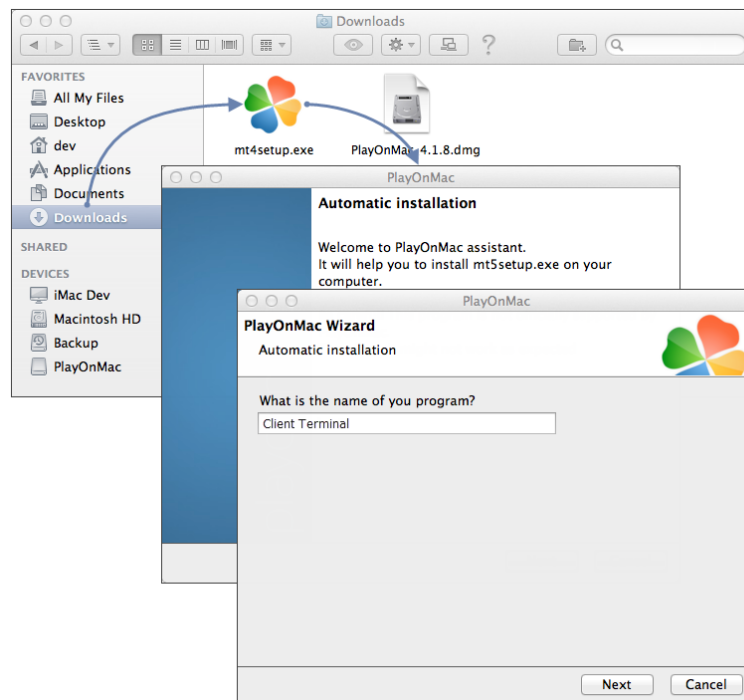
Downloads

FAVORITES
All My Files
Desktop
dev
Applications
Documents
Downloads
SHARED
DEVICES
iMac Dev
Macintosh HD
Backup
PlayOnMac

mt4setup.exe
PlayOnMac-4.1.8.dmg

PlayOnMac
Automatic installation

Welcome to PlayOnMac assistant.
It will help you to install mt5setup.exe on your computer.

PlayOnMac
PlayOnMac Wizard
Automatic installation

What is the name of you program?
Client Terminal

Next
Cancel